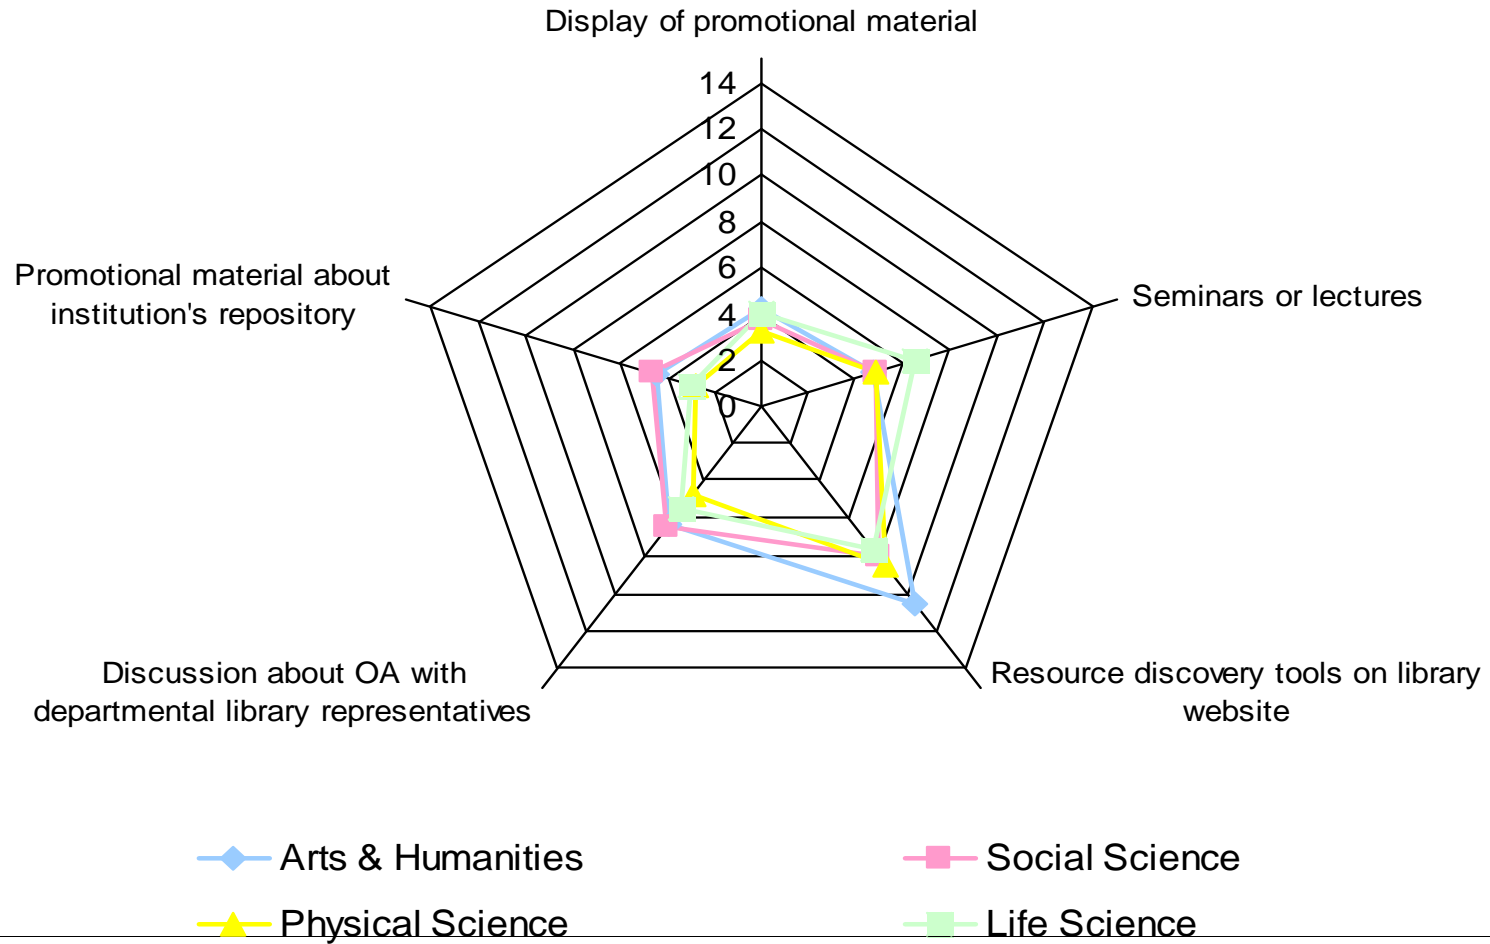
Display of promotional material

14
12
10
8
6
4
2
0

Promotional material about institution's repository

Seminars or lectures

Discussion about OA with departmental library representatives

Resource discovery tools on library website

Arts & Humanities
Social Science
Physical Science
Life Science